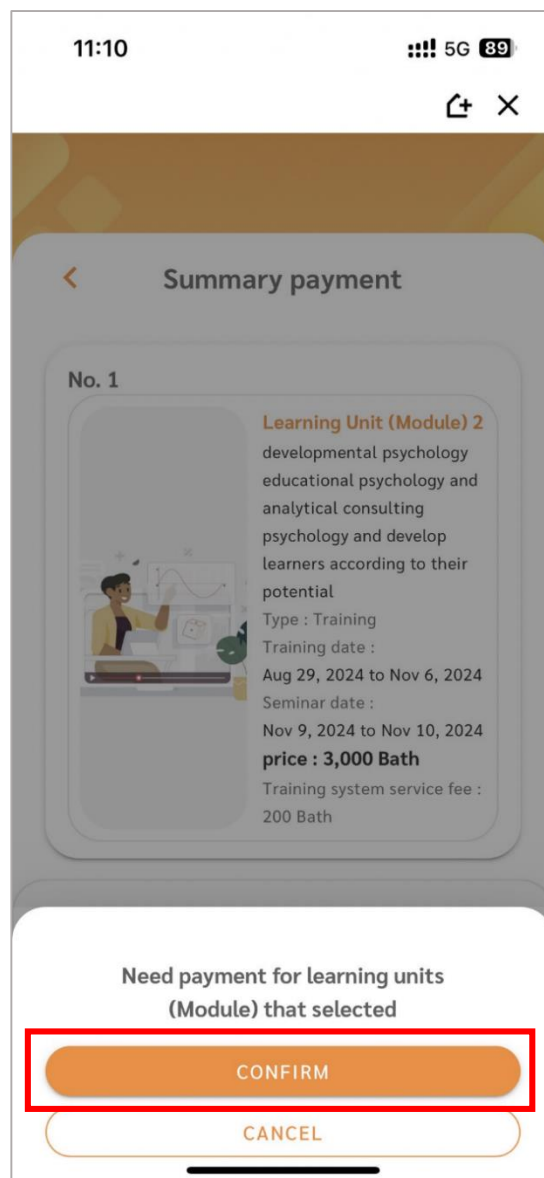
11:10

5G 89

Summary payment

No. 1

Learning Unit (Module) 2
developmental psychology educational psychology and analytical consulting psychology and develop learners according to their potential
Type : Training
Training date :
Aug 29, 2024 to Nov 6, 2024
Seminar date :
Nov 9, 2024 to Nov 10, 2024
price : 3,000 Bath
Training system service fee : 200 Bath

Need payment for learning units (Module) that selected

CONFIRM

CANCEL